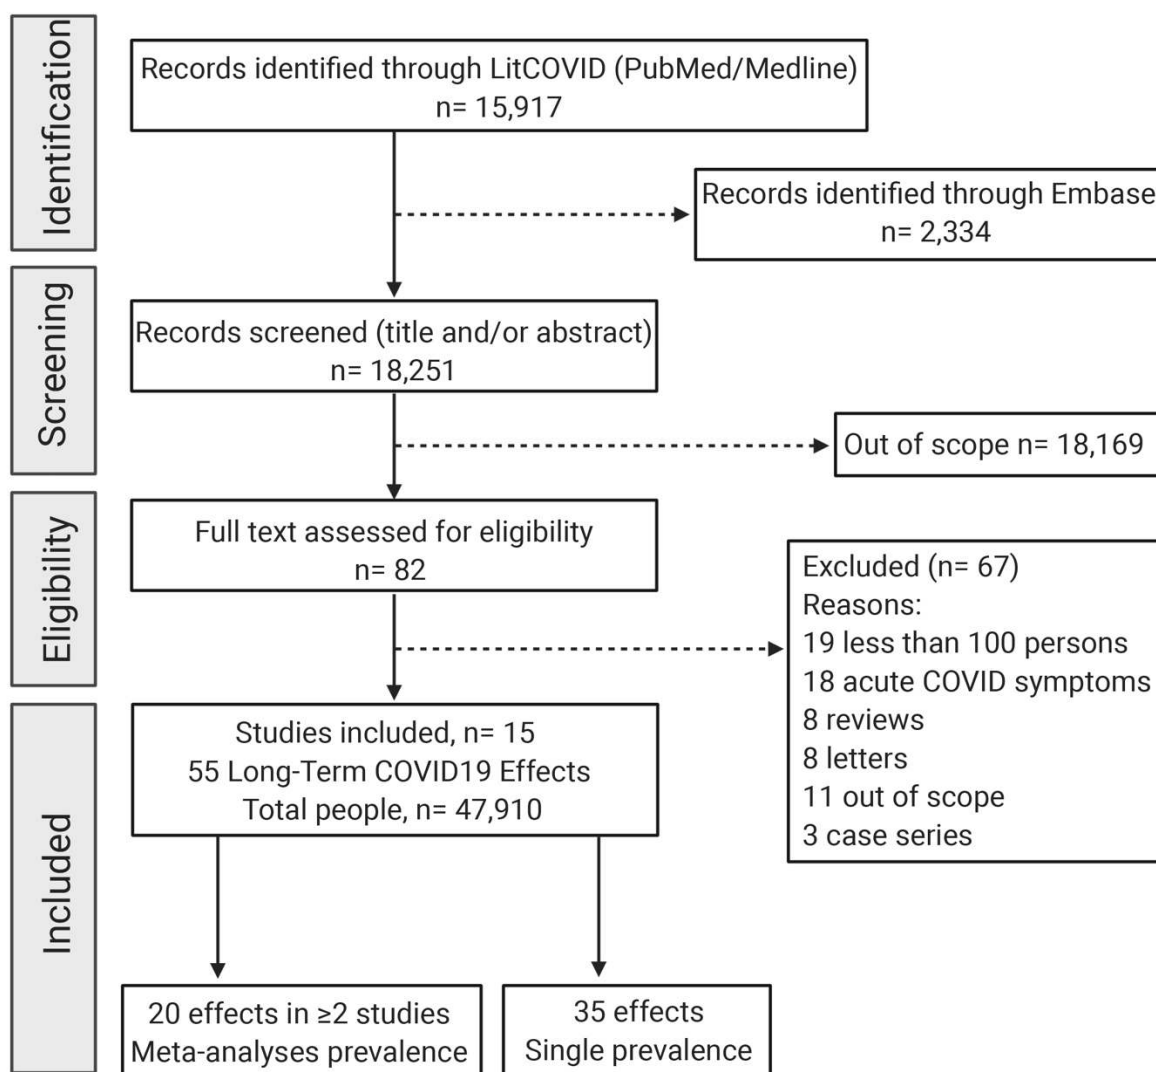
Identification

Records identified through LitCOVID (PubMed/Medline)
n= 15,917

Records identified through Embase
n= 2,334

Screening

Records screened (title and/or abstract)
n= 18,251

Out of scope n= 18,169

Eligibility

Full text assessed for eligibility
n= 82

Excluded (n= 67)
Reasons:
19 less than 100 persons
18 acute COVID symptoms
8 reviews
8 letters
11 out of scope
3 case series

Included

Studies included, n= 15
55 Long-Term COVID19 Effects
Total people, n= 47,910

20 effects in ≥2 studies
Meta-analyses prevalence

35 effects
Single prevalence